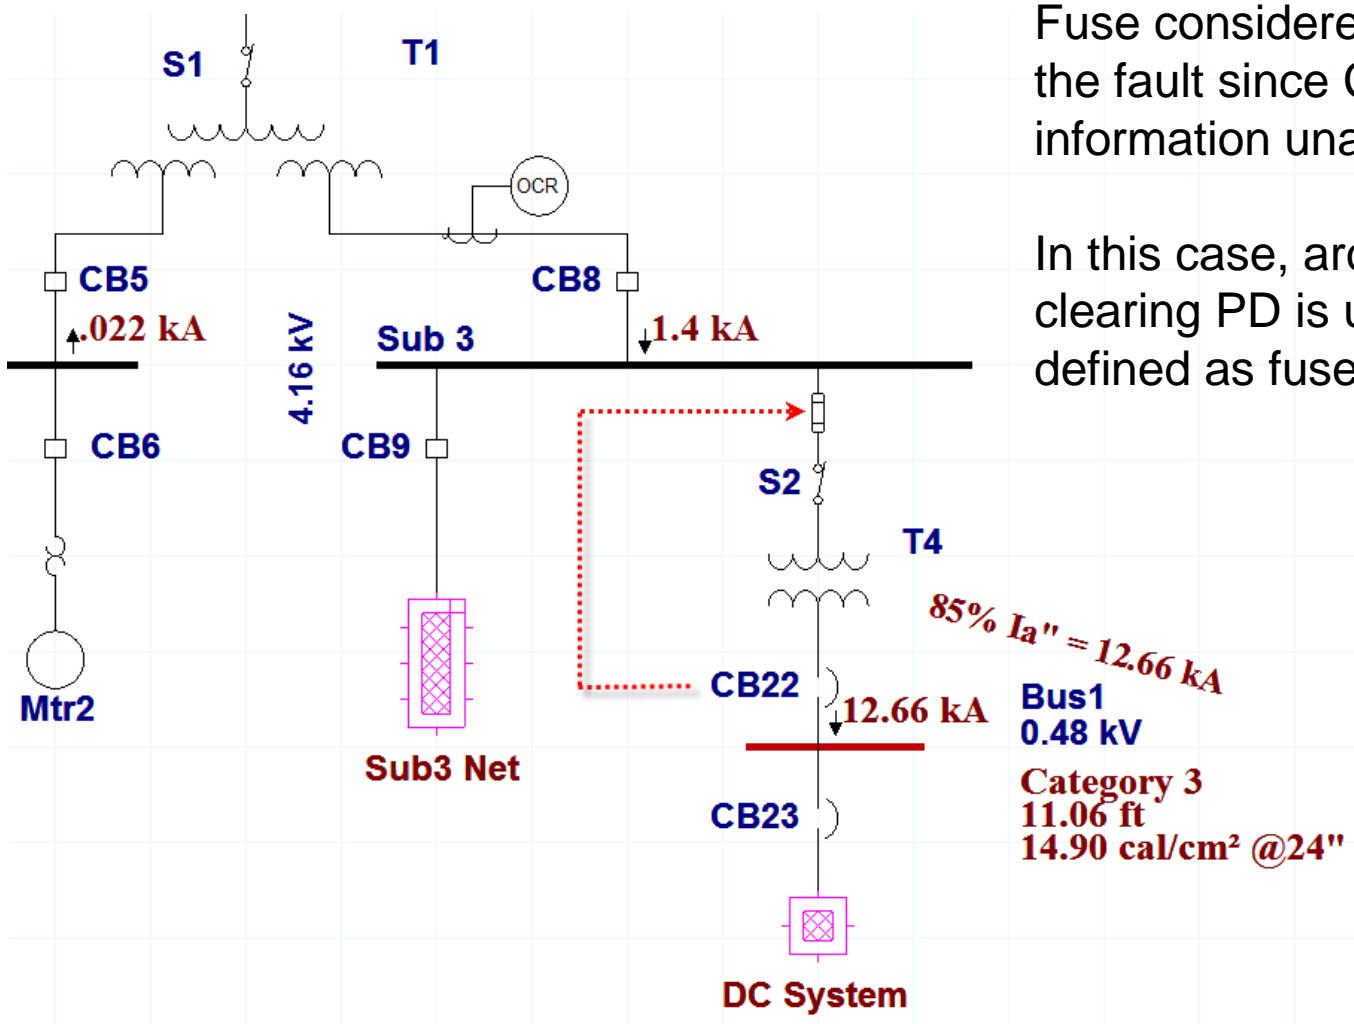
S1
T1
OCR
CB5
.022 kA
CB8
1.4 kA
4.16 kV
Sub 3
CB6
CB9
S2
T4
Mtr2
Sub3 Net
85% Ia" = 12.66 kA
CB22
12.66 kA
Bus1
0.48 kV
Category 3
11.06 ft
14.90 cal/cm² @24"
CB23
DC System

Fuse considere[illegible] the fault since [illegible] information una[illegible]

In this case, ar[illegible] clearing PD is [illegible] defined as fuse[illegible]